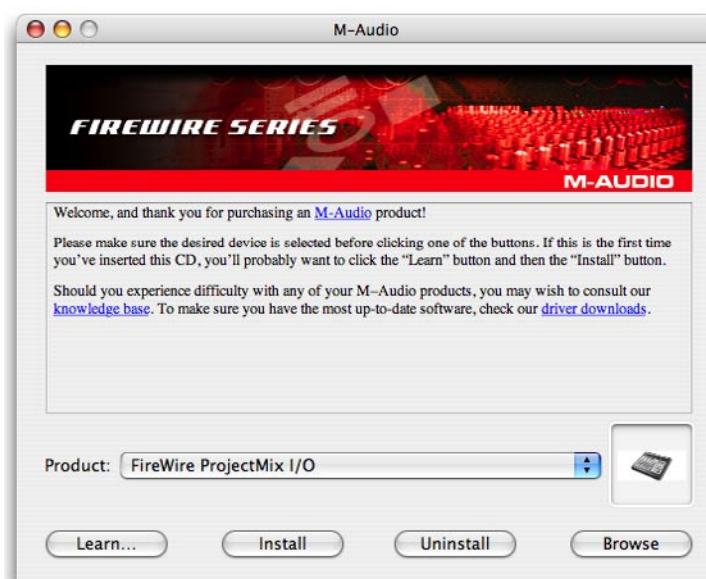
M-Audio

FIREWIRE SERIES

M-AUDIO

Welcome, and thank you for purchasing an M-Audio product!

Please make sure the desired device is selected before clicking one of the buttons. If this is the first time you've inserted this CD, you'll probably want to click the "Learn" button and then the "Install" button.

Should you experience difficulty with any of your M–Audio products, you may wish to consult our knowledge base. To make sure you have the most up-to-date software, check our driver downloads.

Product: FireWire ProjectMix I/O

Learn...

Install

Uninstall

Browse